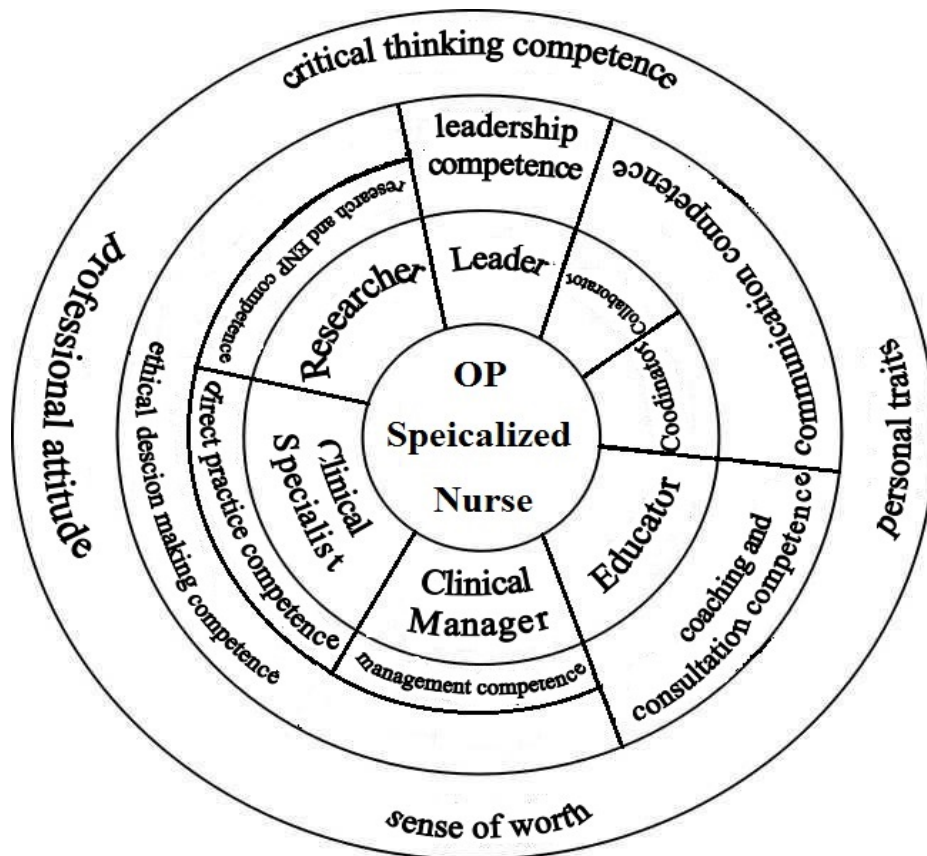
critical thinking competence

professional attitude

personal traits

sense of worth

leadership competence

communication competence

research and ENP competence

ethical descion making competence

direct practice competence

management competence

coaching and consultation competence

Leader

Collaborator

Coodinator

Researcher

Clinical Specialist

Clinical Manager

Educator

OP Speicalized Nurse